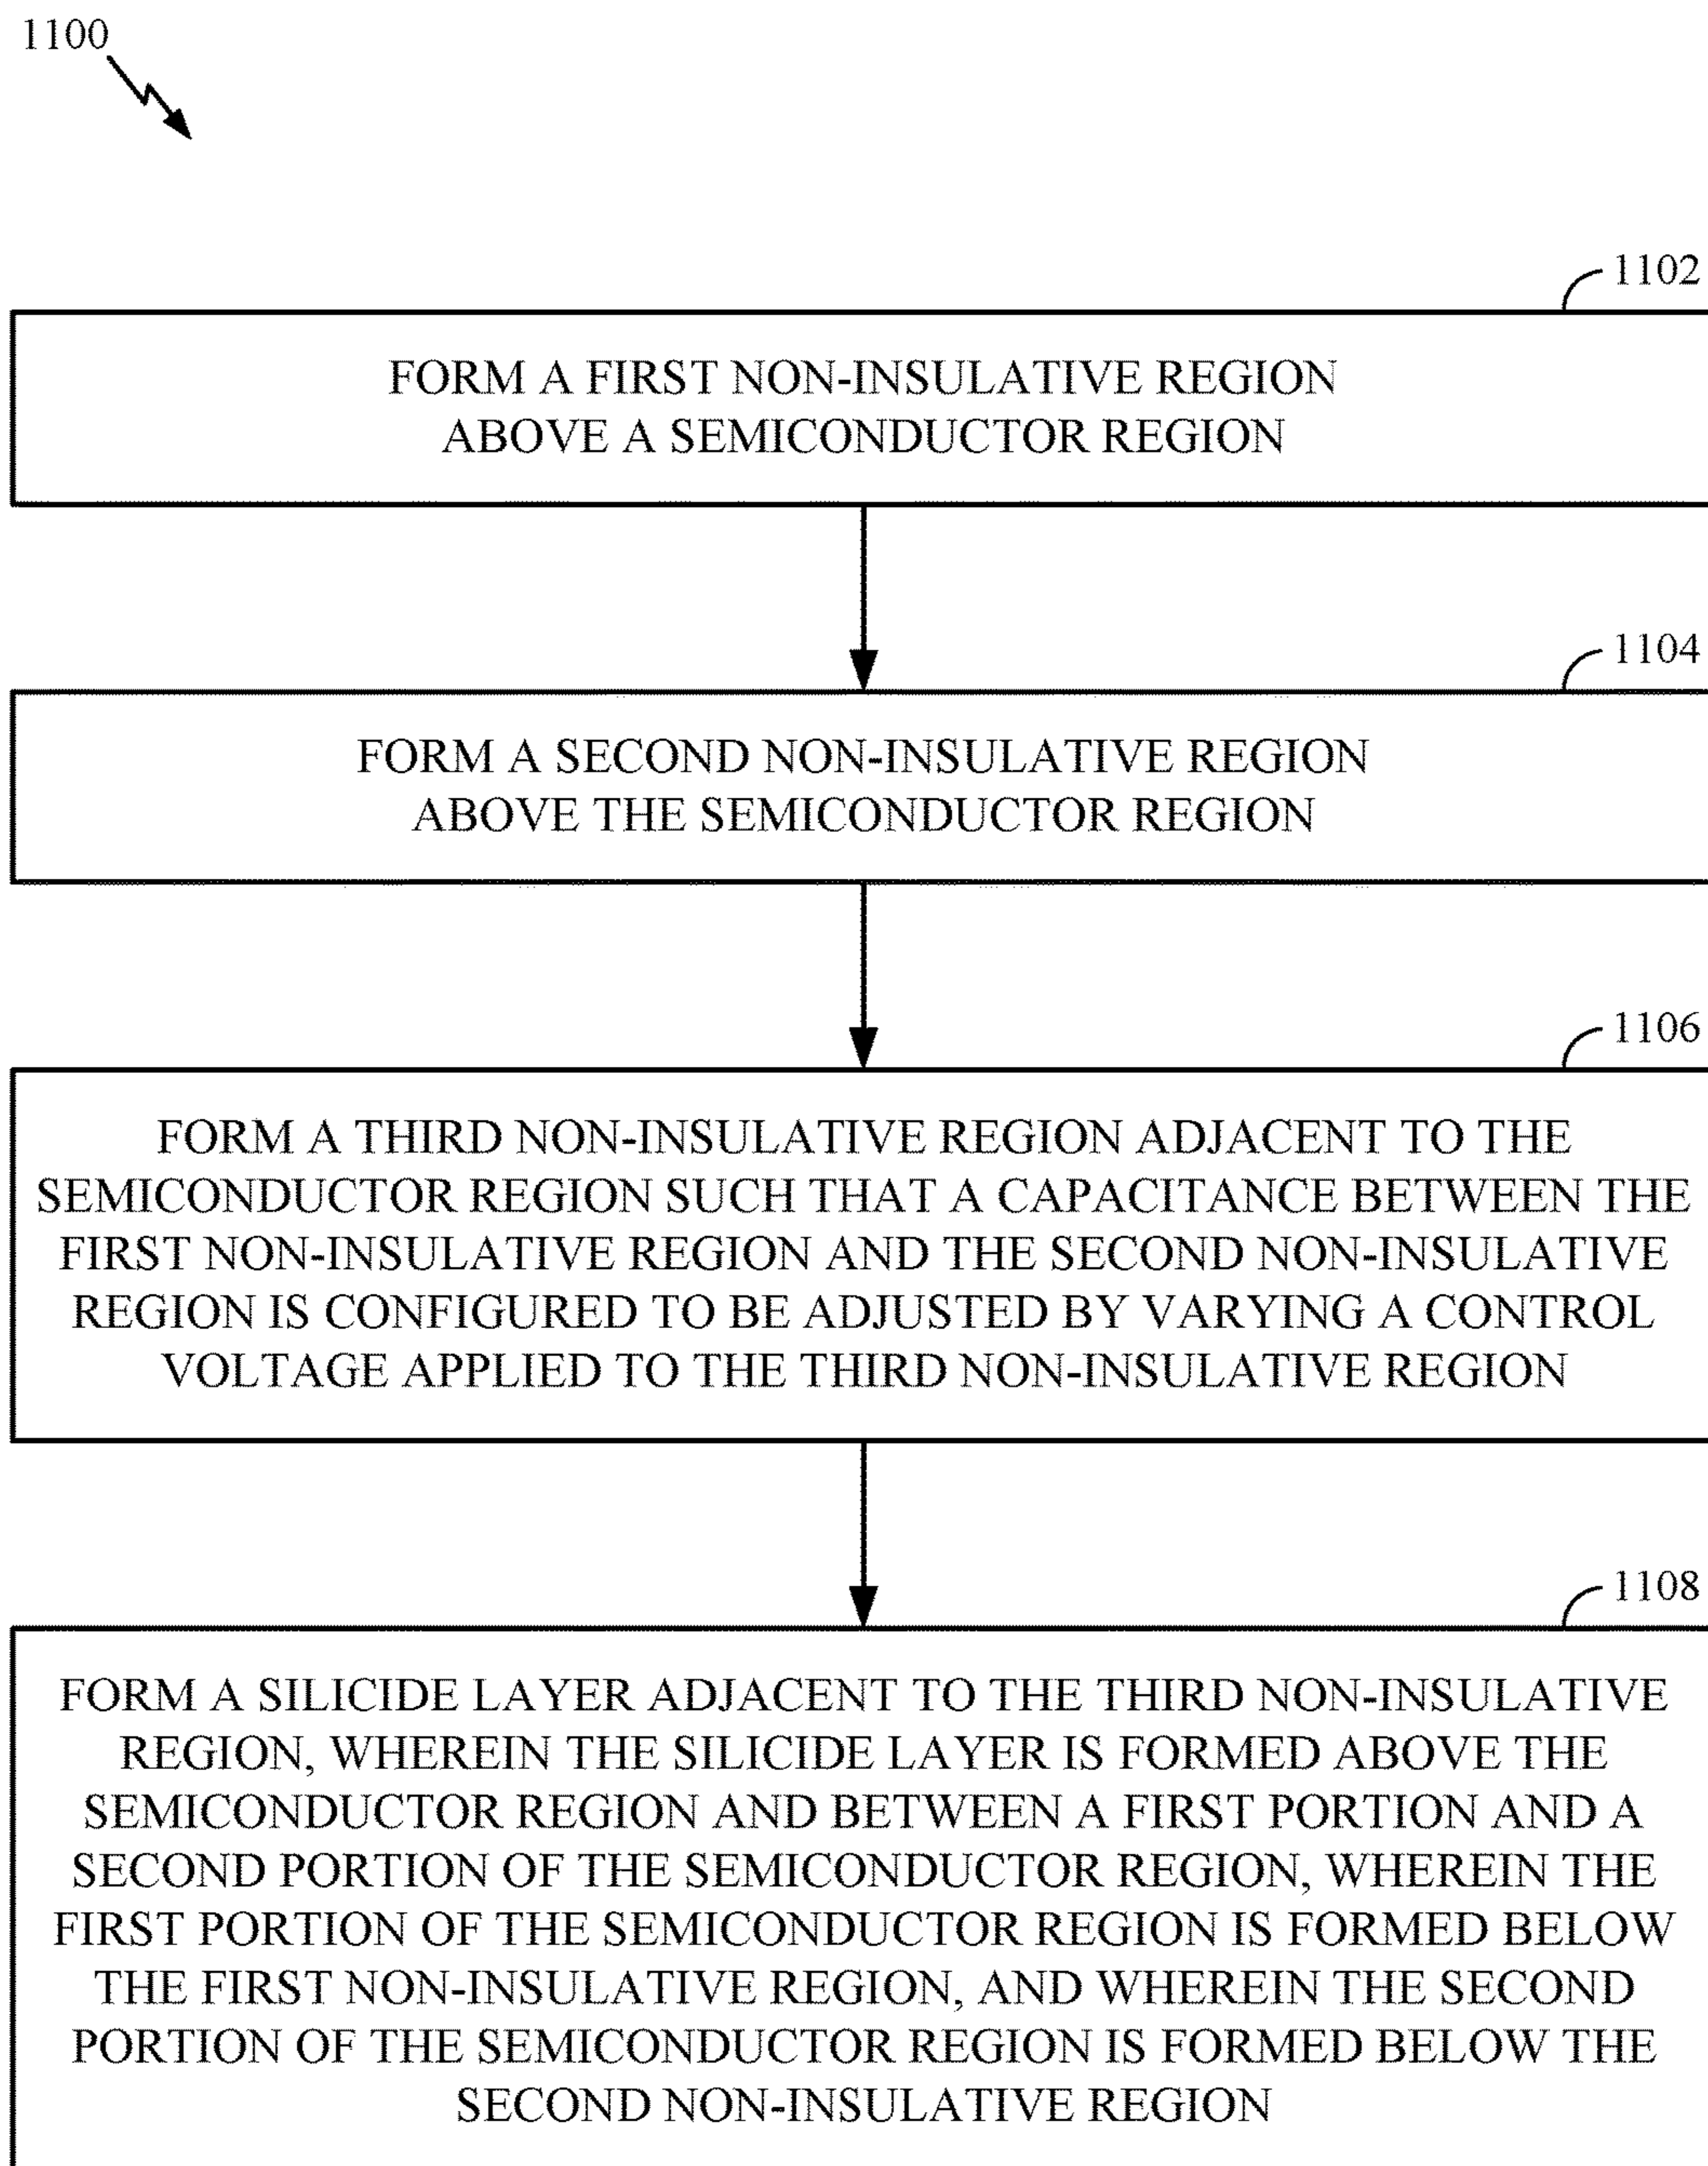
1100

1102

FORM A FIRST NON-INSULATIVE REGION ABOVE A SEMICONDUCTOR REGION

1104

FORM A SECOND NON-INSULATIVE REGION ABOVE THE SEMICONDUCTOR REGION

1106

FORM A THIRD NON-INSULATIVE REGION ADJACENT TO THE SEMICONDUCTOR REGION SUCH THAT A CAPACITANCE BETWEEN THE FIRST NON-INSULATIVE REGION AND THE SECOND NON-INSULATIVE REGION IS CONFIGURED TO BE ADJUSTED BY VARYING A CONTROL VOLTAGE APPLIED TO THE THIRD NON-INSULATIVE REGION

1108

FORM A SILICIDE LAYER ADJACENT TO THE THIRD NON-INSULATIVE REGION, WHEREIN THE SILICIDE LAYER IS FORMED ABOVE THE SEMICONDUCTOR REGION AND BETWEEN A FIRST PORTION AND A SECOND PORTION OF THE SEMICONDUCTOR REGION, WHEREIN THE FIRST PORTION OF THE SEMICONDUCTOR REGION IS FORMED BELOW THE FIRST NON-INSULATIVE REGION, AND WHEREIN THE SECOND PORTION OF THE SEMICONDUCTOR REGION IS FORMED BELOW THE SECOND NON-INSULATIVE REGION